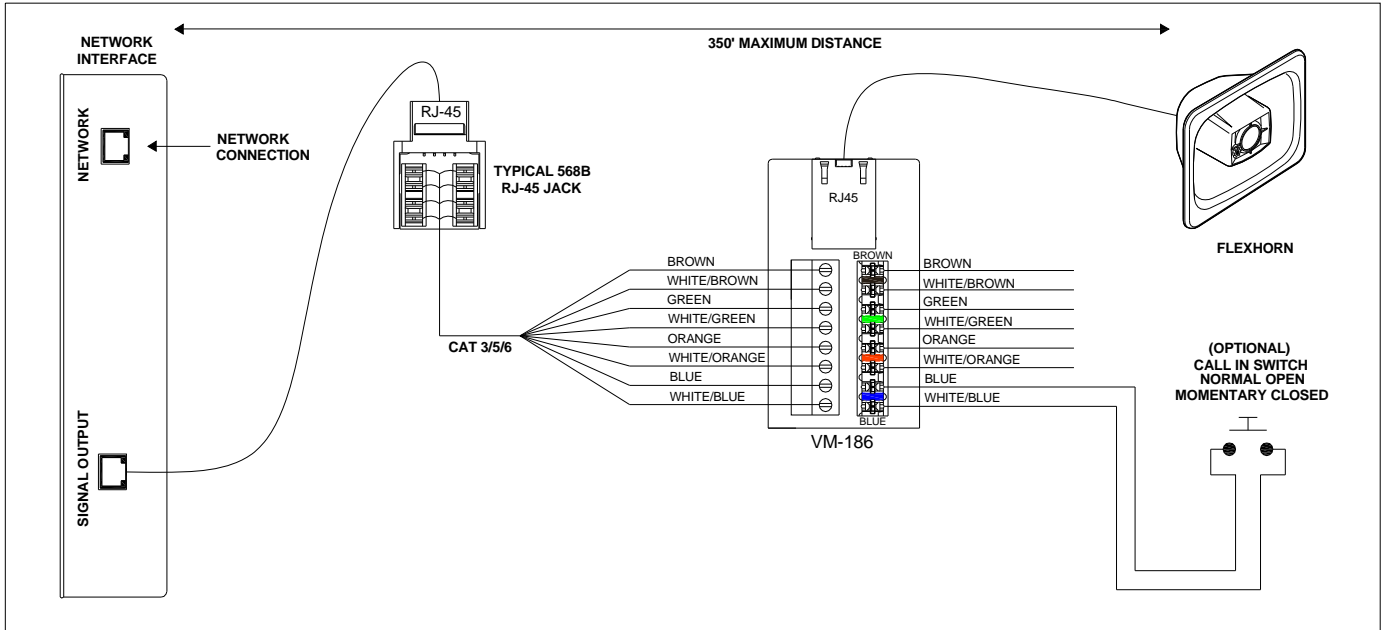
NETWORK INTERFACE

350' MAXIMUM DISTANCE

NETWORK

NETWORK CONNECTION

RJ-45

TYPICAL 568B RJ-45 JACK

RJ45

FLEXHORN

BROWN

BROWN
WHITE/BROWN
GREEN
WHITE/GREEN
ORANGE
WHITE/ORANGE
BLUE
WHITE/BLUE

CAT 3/5/6

BROWN
WHITE/BROWN
GREEN
WHITE/GREEN
ORANGE
WHITE/ORANGE
BLUE
WHITE/BLUE

BLUE

VM-186

(OPTIONAL) CALL IN SWITCH NORMAL OPEN MOMENTARY CLOSED

SIGNAL OUTPUT